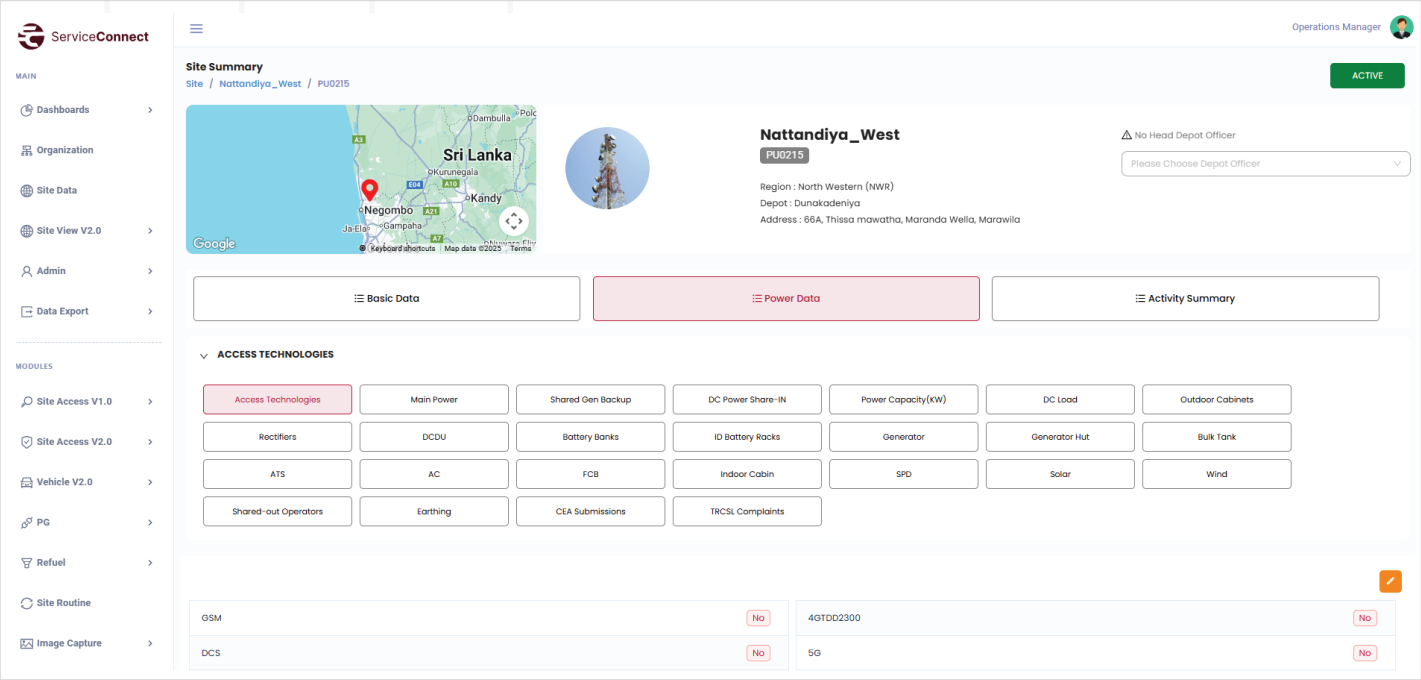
ServiceConnect

MAIN

Dashboards

Organization

Site Data

Site View V2.0

Admin

Data Export

MODULES

Site Access V1.0

Site Access V2.0

Vehicle V2.0

PG

Refuel

Site Routine

Image Capture

Operations Manager

Site Summary

Site / Nattandiya_West / PU0215

ACTIVE

Dambulla
Sri Lanka
Kurunegala
Negombo
Kandy
Ja-Ela
Gampaha
Google
Keyboard shortcuts Map data ©2025 Terms

Nattandiya_West
PU0215

Region : North Western (NWR)
Depot : Dunakadeniya
Address : 66A, Thissa mawatha, Maranda Wella, Marawila

No Head Depot Officer
Please Choose Depot Officer

Basic Data

Power Data

Activity Summary

ACCESS TECHNOLOGIES

| Access Technologies | Main Power | Shared Gen Backup | DC Power Share-IN | Power Capacity(KW) | DC Load | Outdoor Cabinets |
|---|---|---|---|---|---|---|
| Rectifiers | DCDU | Battery Banks | ID Battery Racks | Generator | Generator Hut | Bulk Tank |
| ATS | AC | FCB | Indoor Cabin | SPD | Solar | Wind |
| Shared-out Operators | Earthing | CEA Submissions | TRCSL Complaints | | | |

| | | | |
|---|---|---|---|
| GSM | No | 4GTDD2300 | No |
| DCS | No | 5G | No |